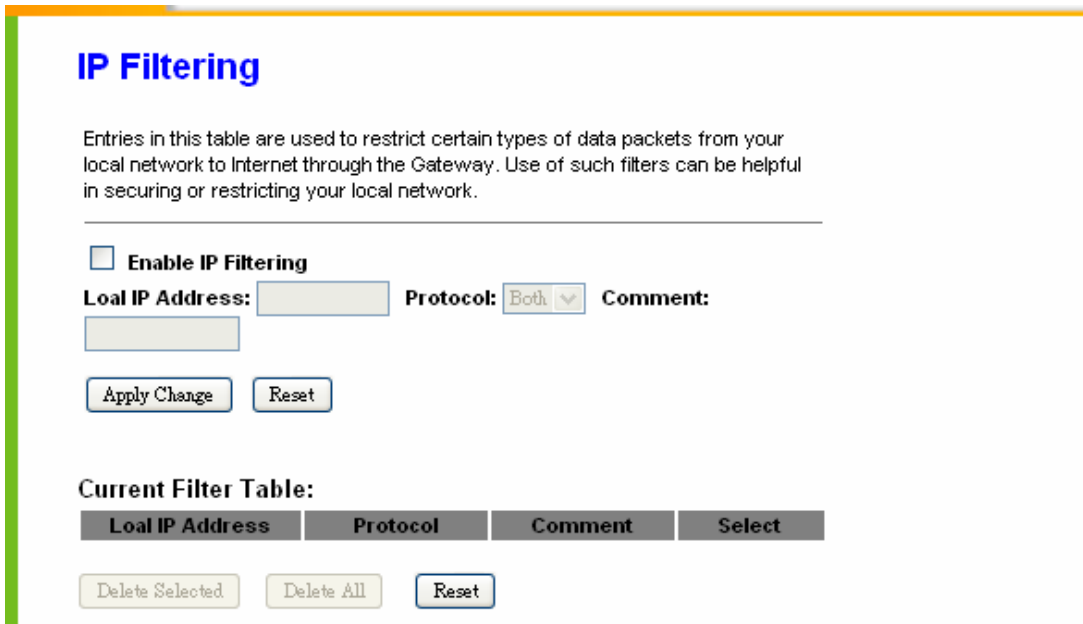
IP Filtering

Entries in this table are used to restrict certain types of data packets from your local network to Internet through the Gateway. Use of such filters can be helpful in securing or restricting your local network.

Enable IP Filtering

Loal IP Address: Protocol: Both Comment:

Apply Change Reset

Current Filter Table:

| Loal IP Address | Protocol | Comment | Select |
|---|---|---|---|

Delete Selected Delete All Reset